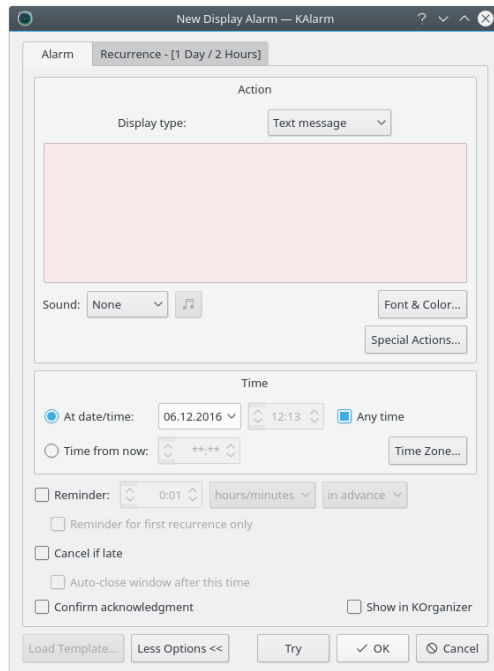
New Display Alarm — KAlarm

Alarm

Recurrence - [1 Day / 2 Hours]

Action

Display type: Text message

Sound: None

Font & Color...

Special Actions...

Time

At date/time: 06.12.2016 12:13 Any time

Time from now: **:**

Time Zone...

Reminder: 0:01 hours/minutes in advance

Reminder for first recurrence only

Cancel if late

Auto-close window after this time

Confirm acknowledgment

Show in KOrganizer

Load Template...

Less Options <<

Try

OK

Cancel